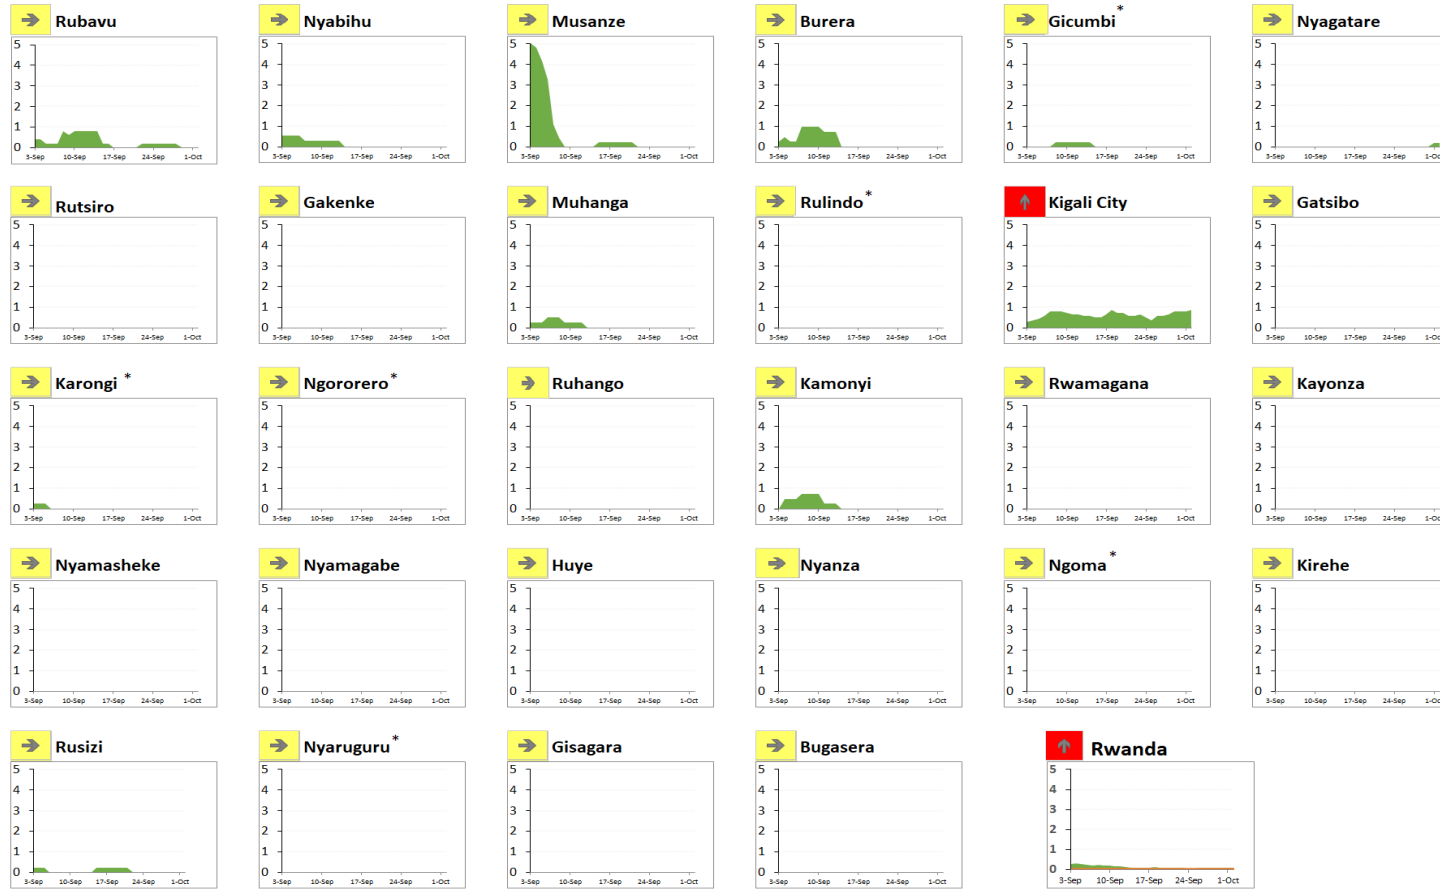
Rubavu
5 4 3 2 1 0
3-Sep 10-Sep 17-Sep 24-Sep 1-Oct

Nyabihu
5 4 3 2 1 0
3-Sep 10-Sep 17-Sep 24-Sep 1-Oct

Musanze
5 4 3 2 1 0
3-Sep 10-Sep 17-Sep 24-Sep 1-Oct

Burera
5 4 3 2 1 0
3-Sep 10-Sep 17-Sep 24-Sep 1-Oct

Gicumbi *
5 4 3 2 1 0
3-Sep 10-Sep 17-Sep 24-Sep 1-Oct

Nyagatare
5 4 3 2 1 0
3-Sep 10-Sep 17-Sep 24-Sep 1-Oc

Rutsiro
5 4 3 2 1 0
3-Sep 10-Sep 17-Sep 24-Sep 1-Oct

Gakenke
5 4 3 2 1 0
3-Sep 10-Sep 17-Sep 24-Sep 1-Oct

Muhanga
5 4 3 2 1 0
3-Sep 10-Sep 17-Sep 24-Sep 1-Oct

Rulindo *
5 4 3 2 1 0
3-Sep 10-Sep 17-Sep 24-Sep 1-Oct

Kigali City
5 4 3 2 1 0
3-Sep 10-Sep 17-Sep 24-Sep 1-Oct

Gatsibo
5 4 3 2 1 0
3-Sep 10-Sep 17-Sep 24-Sep 1-Oc

Karongi *
5 4 3 2 1 0
3-Sep 10-Sep 17-Sep 24-Sep 1-Oct

Ngororero *
5 4 3 2 1 0
3-Sep 10-Sep 17-Sep 24-Sep 1-Oct

Ruhango
5 4 3 2 1 0
3-Sep 10-Sep 17-Sep 24-Sep 1-Oct

Kamonyi
5 4 3 2 1 0
3-Sep 10-Sep 17-Sep 24-Sep 1-Oct

Rwamagana
5 4 3 2 1 0
3-Sep 10-Sep 17-Sep 24-Sep 1-Oct

Kayonza
5 4 3 2 1 0
3-Sep 10-Sep 17-Sep 24-Sep 1-Oc

Nyamasheke
5 4 3 2 1 0
3-Sep 10-Sep 17-Sep 24-Sep 1-Oct

Nyamagabe
5 4 3 2 1 0
3-Sep 10-Sep 17-Sep 24-Sep 1-Oct

Huye
5 4 3 2 1 0
3-Sep 10-Sep 17-Sep 24-Sep 1-Oct

Nyanza
5 4 3 2 1 0
3-Sep 10-Sep 17-Sep 24-Sep 1-Oct

Ngoma *
5 4 3 2 1 0
3-Sep 10-Sep 17-Sep 24-Sep 1-Oct

Kirehe
5 4 3 2 1 0
3-Sep 10-Sep 17-Sep 24-Sep 1-Oc

Rusizi
5 4 3 2 1 0
3-Sep 10-Sep 17-Sep 24-Sep 1-Oct

Nyaruguru *
5 4 3 2 1 0
3-Sep 10-Sep 17-Sep 24-Sep 1-Oct

Gisagara
5 4 3 2 1 0
3-Sep 10-Sep 17-Sep 24-Sep 1-Oct

Bugasera
5 4 3 2 1 0
3-Sep 10-Sep 17-Sep 24-Sep 1-Oct

Rwanda
5 4 3 2 1 0
3-Sep 10-Sep 17-Sep 24-Sep 1-Oct